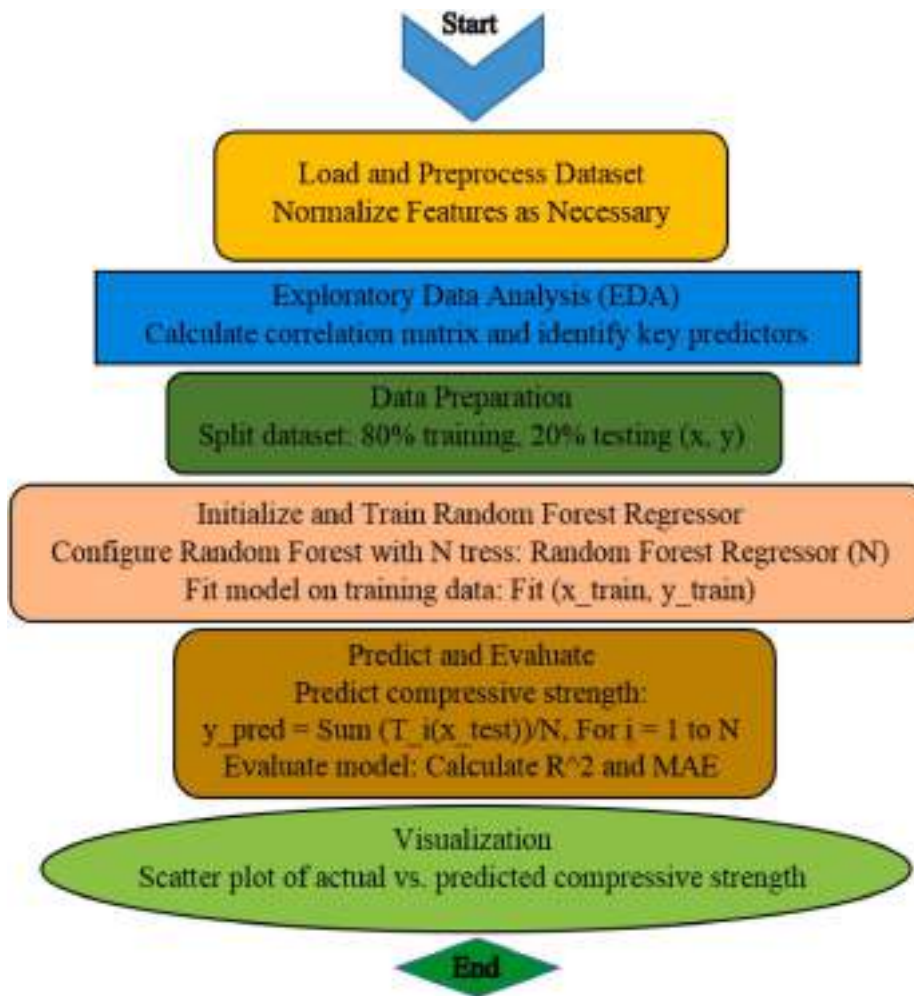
Start

Load and Preprocess Dataset
Normalize Features as Necessary

Exploratory Data Analysis (EDA)
Calculate correlation matrix and identify key predictors

Data Preparation
Split dataset: 80% training, 20% testing (x, y)

Initialize and Train Random Forest Regressor
Configure Random Forest with N tress: Random Forest Regressor (N)
Fit model on training data: Fit (x_train, y_train)

Predict and Evaluate
Predict compressive strength:
y_pred = Sum (T_i(x_test))/N, For i = 1 to N
Evaluate model: Calculate R^2 and MAE

Visualization
Scatter plot of actual vs. predicted compressive strength

End